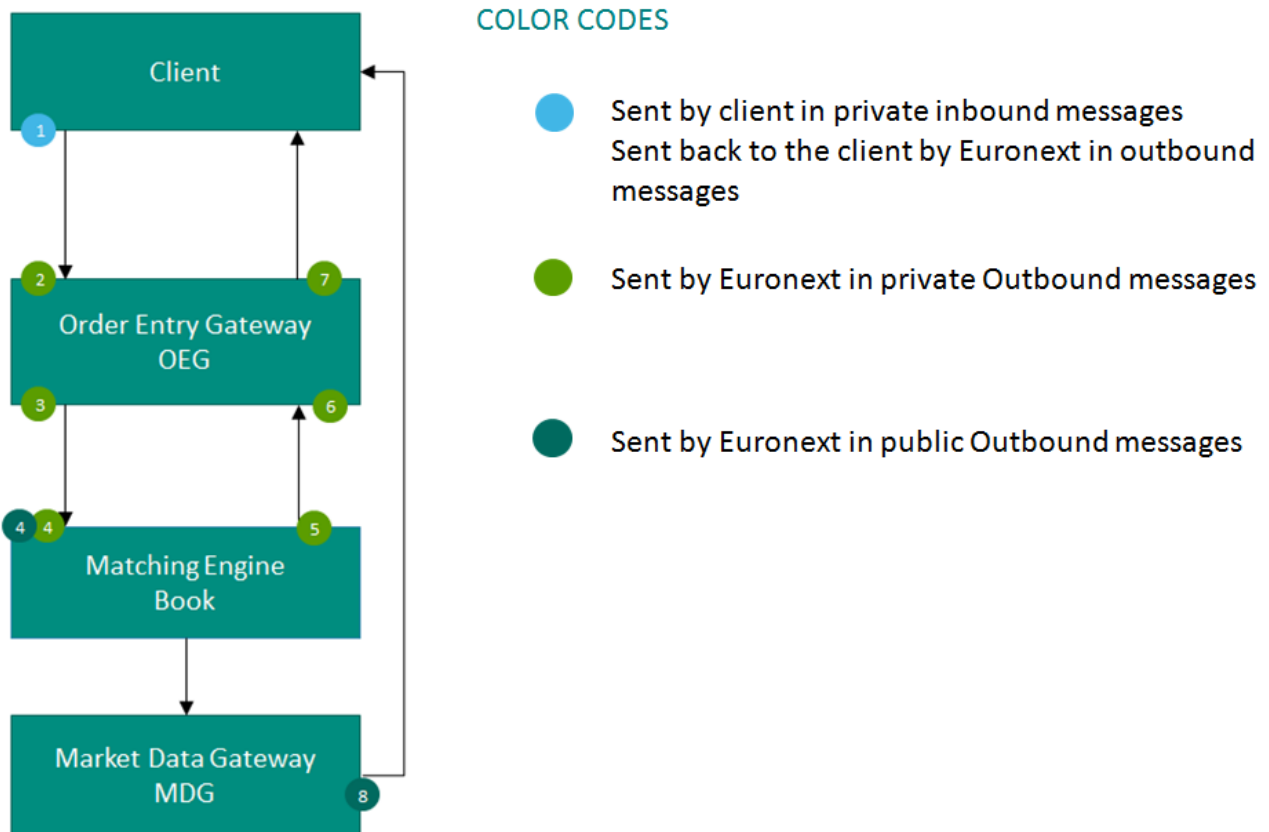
Client

1

2

7

Order Entry Gateway
OEG

3

6

4

4

5

Matching Engine
Book

Market Data Gateway
MDG

8

COLOR CODES

Sent by client in private inbound messages
Sent back to the client by Euronext in outbound messages

Sent by Euronext in private Outbound messages

Sent by Euronext in public Outbound messages